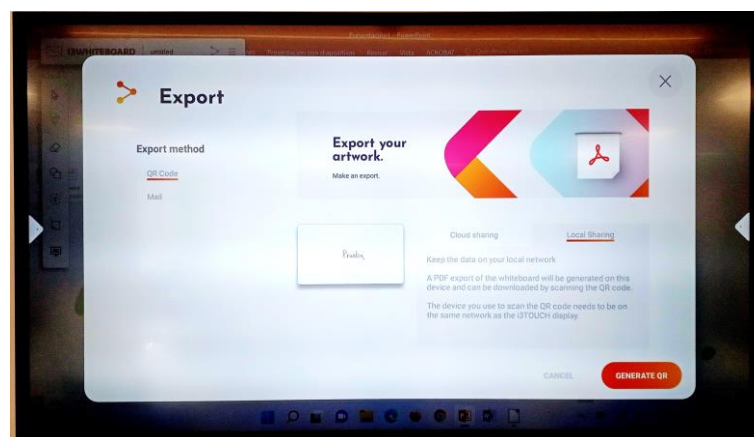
Export

Export method

QR Code

Mail

Export your artwork.

Make an export.

Prinder

Cloud sharing

Local Sharing

Keep the data on your local network

A PDF export of the whiteboard will be generated on this device and can be downloaded by scanning the QR code.

The device you use to scan the QR code needs to be on the same network as the i3TOUCH display.

CANCEL

GENERATE QR